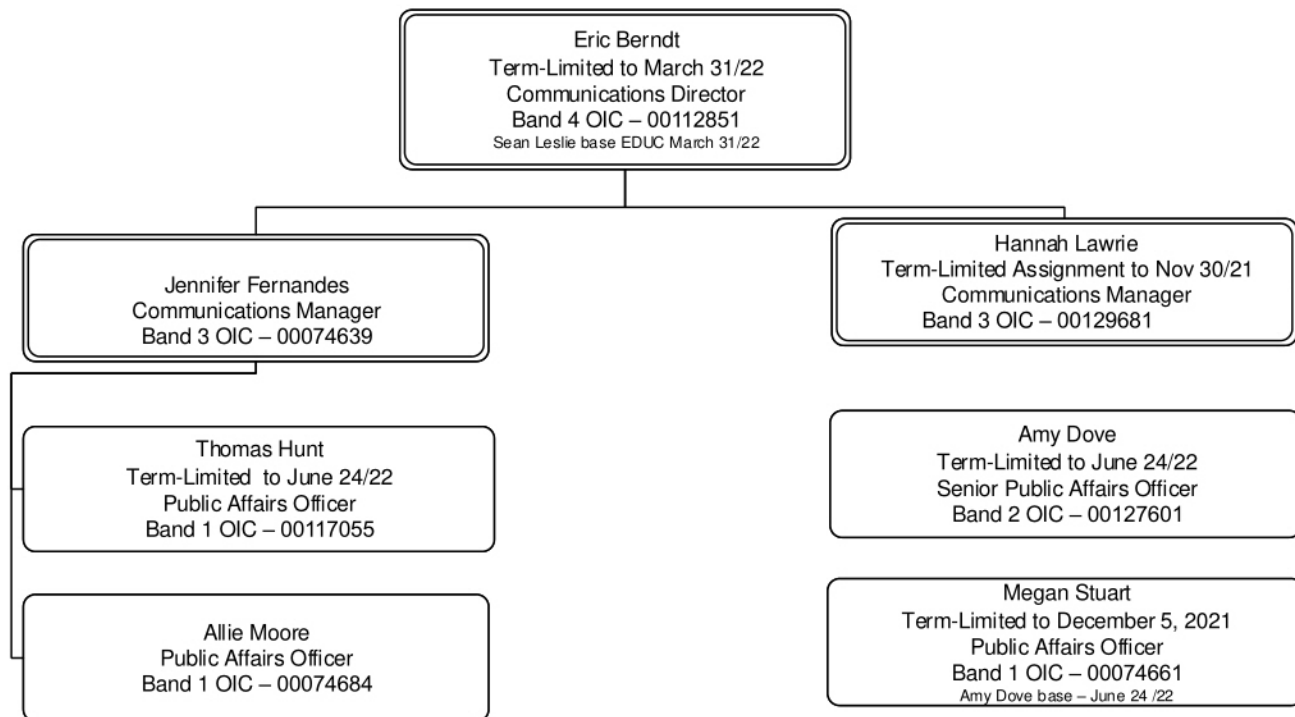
Eric Berndt
Term-Limited to March 31/22
Communications Director
Band 4 OIC – 00112851
Sean Leslie base EDUC March 31/22

Jennifer Fernandes
Communications Manager
Band 3 OIC – 00074639

Thomas Hunt
Term-Limited to June 24/22
Public Affairs Officer
Band 1 OIC – 00117055

Allie Moore
Public Affairs Officer
Band 1 OIC – 00074684

Hannah Lawrie
Term-Limited Assignment to Nov 30/21
Communications Manager
Band 3 OIC – 00129681

Amy Dove
Term-Limited to June 24/22
Senior Public Affairs Officer
Band 2 OIC – 00127601

Megan Stuart
Term-Limited to December 5, 2021
Public Affairs Officer
Band 1 OIC – 00074661
Amy Dove base – June 24 /22